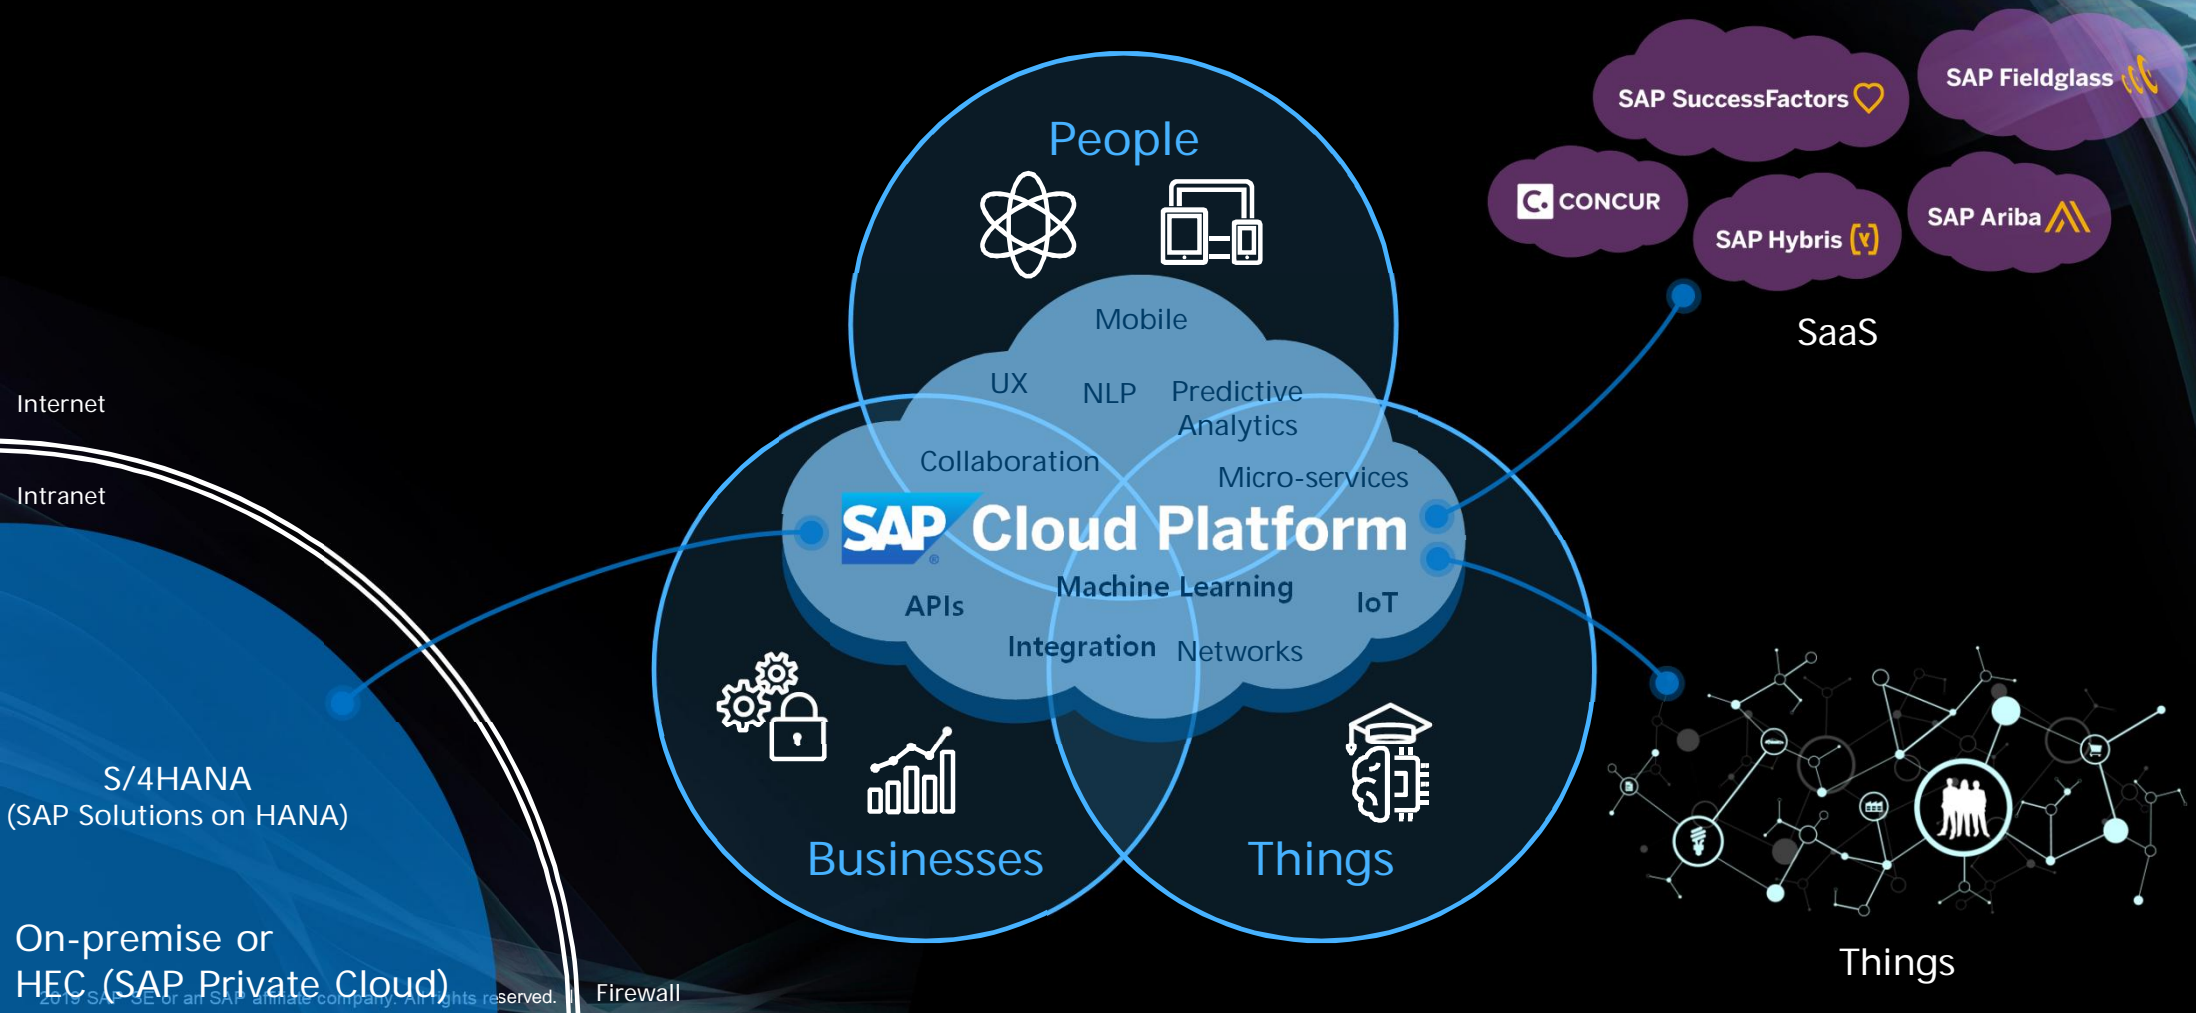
People

Mobile

UX NLP Predictive Analytics

Collaboration Micro-services

SAP Cloud Platform

Machine Learning

APIs IoT

Integration Networks

Businesses

Things

SAP SuccessFactors

SAP Fieldglass

CONCUR

SAP Hybris

SAP Ariba

SaaS

Internet

Intranet

S/4HANA
(SAP Solutions on HANA)

On-premise or
HEC (SAP Private Cloud)

2019 SAP SE or an SAP affiliate company. All rights reserved.

Firewall

Things